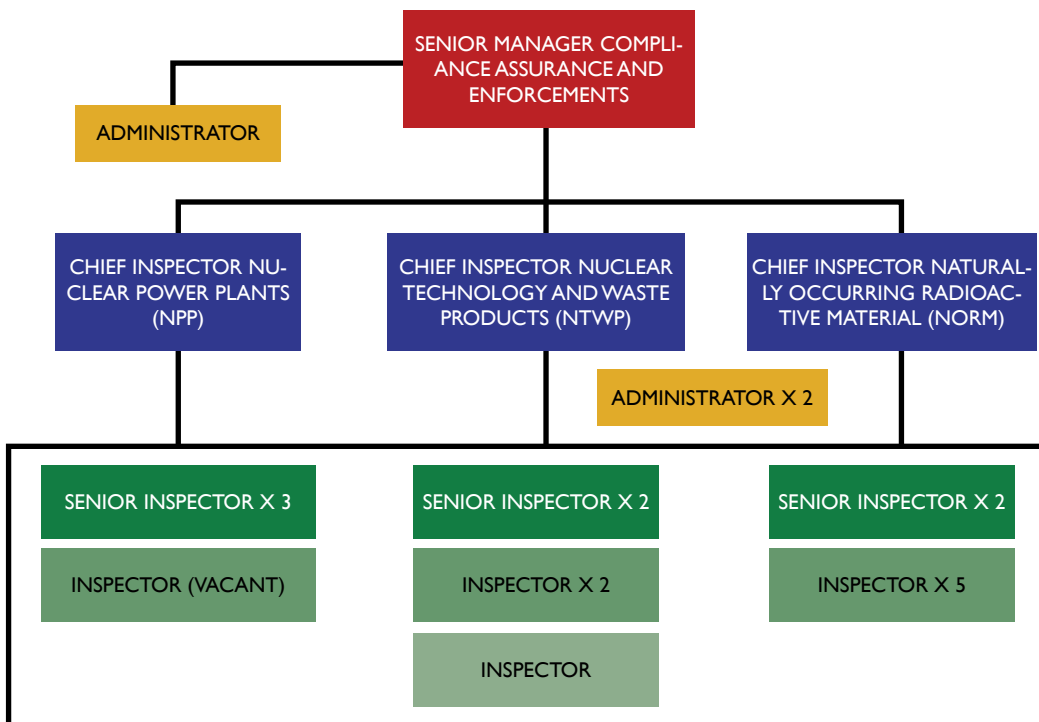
SENIOR MANAGER COMPLIANCE ASSURANCE AND ENFORCEMENTS

ADMINISTRATOR

CHIEF INSPECTOR NUCLEAR POWER PLANTS (NPP)

CHIEF INSPECTOR NUCLEAR TECHNOLOGY AND WASTE PRODUCTS (NTWP)

CHIEF INSPECTOR NATURALLY OCCURRING RADIOACTIVE MATERIAL (NORM)

ADMINISTRATOR X 2

SENIOR INSPECTOR X 3

INSPECTOR (VACANT)

SENIOR INSPECTOR X 2

INSPECTOR X 2

INSPECTOR

SENIOR INSPECTOR X 2

INSPECTOR X 5